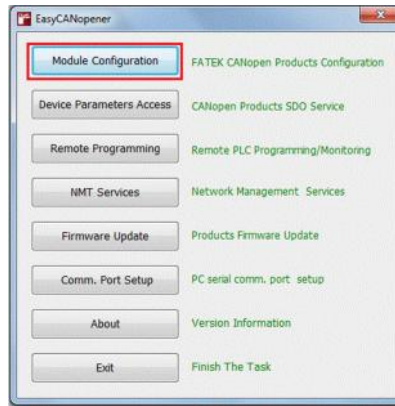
EasyCANopener

Module Configuration
FATEK CANopen Products Configuration

Device Parameters Access
CANopen Products SDO Service

Remote Programming
Remote PLC Programming/Monitoring

NMT Services
Network Management Services

Firmware Update
Products Firmware Update

Comm. Port Setup
PC serial comm. port setup

About
Version Information

Exit
Finish The Task